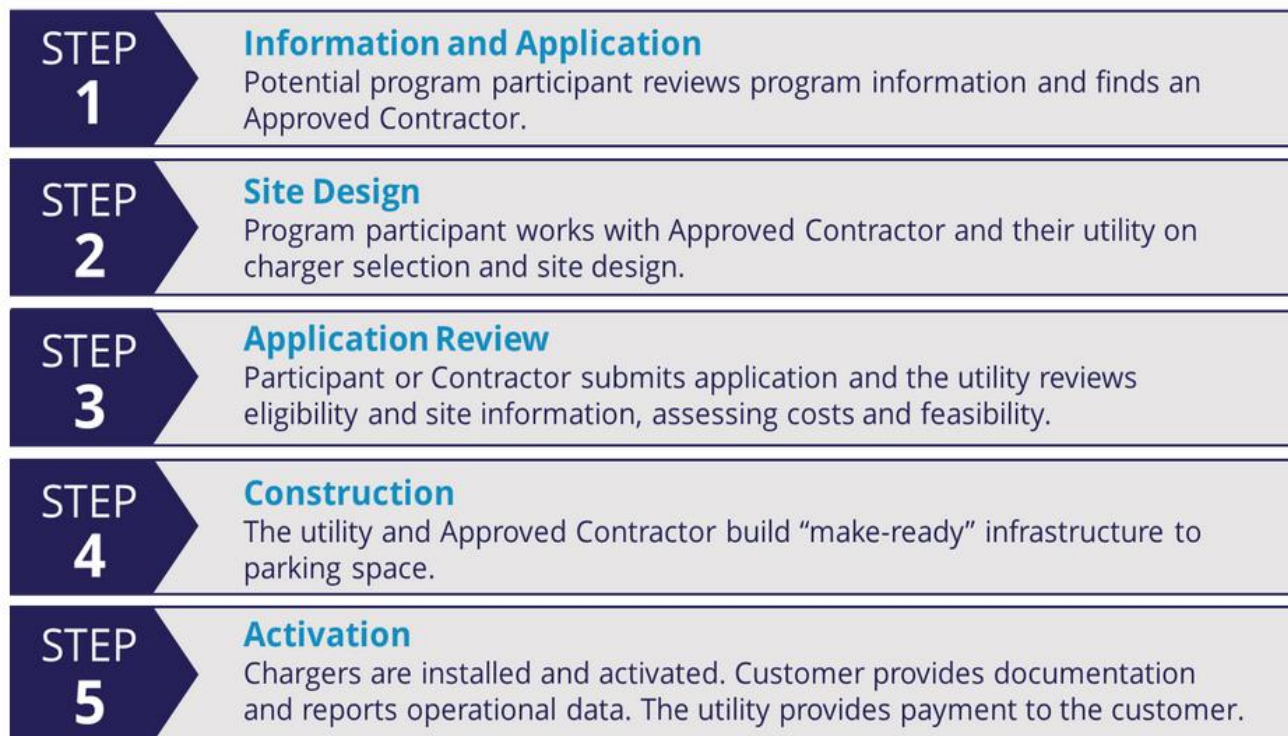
STEP 1

Information and Application

Potential program participant reviews program information and finds an Approved Contractor.

STEP 2

Site Design

Program participant works with Approved Contractor and their utility on charger selection and site design.

STEP 3

Application Review

Participant or Contractor submits application and the utility reviews eligibility and site information, assessing costs and feasibility.

STEP 4

Construction

The utility and Approved Contractor build “make-ready” infrastructure to parking space.

STEP 5

Activation

Chargers are installed and activated. Customer provides documentation and reports operational data. The utility provides payment to the customer.